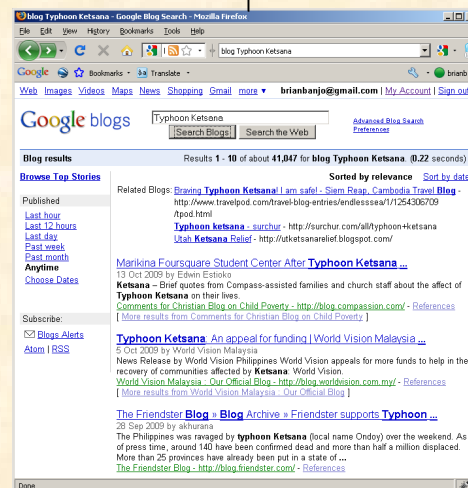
blog Typhoon Ketsana - Google Blog Search - Mozilla Firefox

File Edit View History Bookmarks Tools Help

blog Typhoon Ketsana

Google Bookmarks Translate brianb

Web Images Videos Maps News Shopping Gmail more ▾ brianbanjo@gmail.com | My Account | Sign out

Google blogs

Typhoon Ketsana

Search Blogs Search the Web

Advanced Blog Search Preferences

Blog results Results 1 - 10 of about 41,047 for blog Typhoon Ketsana. (0.22 seconds)

Browse Top Stories

Sorted by relevance Sort by date

Related Blogs: Braving Typhoon Ketsana! I am safe! - Siem Reap, Cambodia Travel Blog - http://www.travelpod.com/travel-blog-entries/endlesssea1/1/1254306709/tpod.html
Typhoon ketsana - surchur - http://surchur.com/all/typhoon+ketsana
Utah Ketsana Relief - http://utketsanarelief.blogspot.com/

Published
Last hour
Last 12 hours
Last day
Past week
Past month
Anytime
Choose Dates

Subscribe:
Blogs Alerts
Atom | RSS

Marikina Foursquare Student Center After Typhoon Ketsana ...
13 Oct 2009 by Edwin Estioko
Ketsana – Brief quotes from Compass-assisted families and church staff about the affect of Typhoon Ketsana on their lives.
Comments for Christian Blog on Child Poverty - http://blog.compassion.com/ - References
[ More results from Comments for Christian Blog on Child Poverty ]

Typhoon Ketsana: An appeal for funding | World Vision Malaysia ...
5 Oct 2009 by World Vision Malaysia
News Release by World Vision Philippines World Vision appeals for more funds to help in the recovery of communities affected by Ketsana: World Vision.
World Vision Malaysia : Our Official Blog - http://blog.worldvision.com.my/ - References
[ More results from World Vision Malaysia : Our Official Blog ]

The Friendster Blog » Blog Archive » Friendster supports Typhoon ...
28 Sep 2009 by akhurana
The Philippines was ravaged by typhoon Ketsana (local name Ondoy) over the weekend. As of press time, around 140 have been confirmed dead and more than half a million displaced. More than 25 provinces have already been put in a state of ...
The Friendster Blog - http://blog.friendster.com/ - References

Done